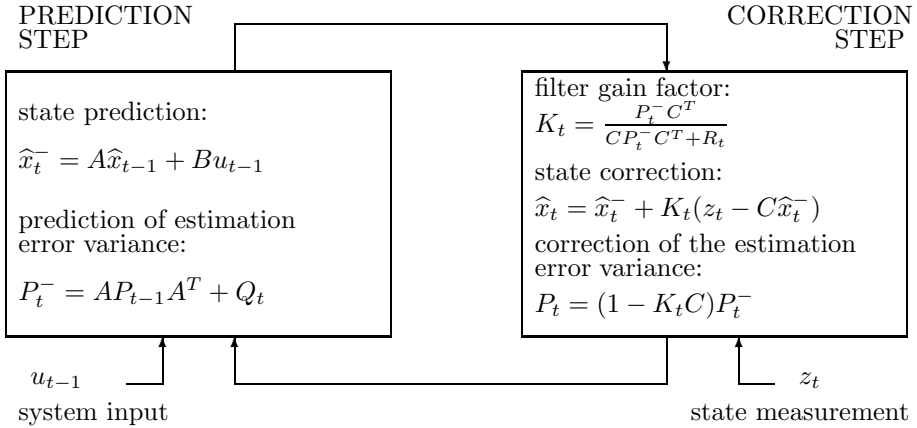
PREDICTION STEP

CORRECTION STEP

state prediction:

$\widehat{x}_t^- = A\widehat{x}_{t-1} + Bu_{t-1}$

prediction of estimation error variance:

$P_t^- = AP_{t-1}A^T + Q_t$

filter gain factor:

$K_t = \frac{P_t^- C^T}{CP_t^- C^T + R_t}$

state correction:

$\widehat{x}_t = \widehat{x}_t^- + K_t(z_t - C\widehat{x}_t^-)$

correction of the estimation error variance:

$P_t = (1 - K_t C)P_t^-$

$u_{t-1}$

system input

$z_t$

state measurement